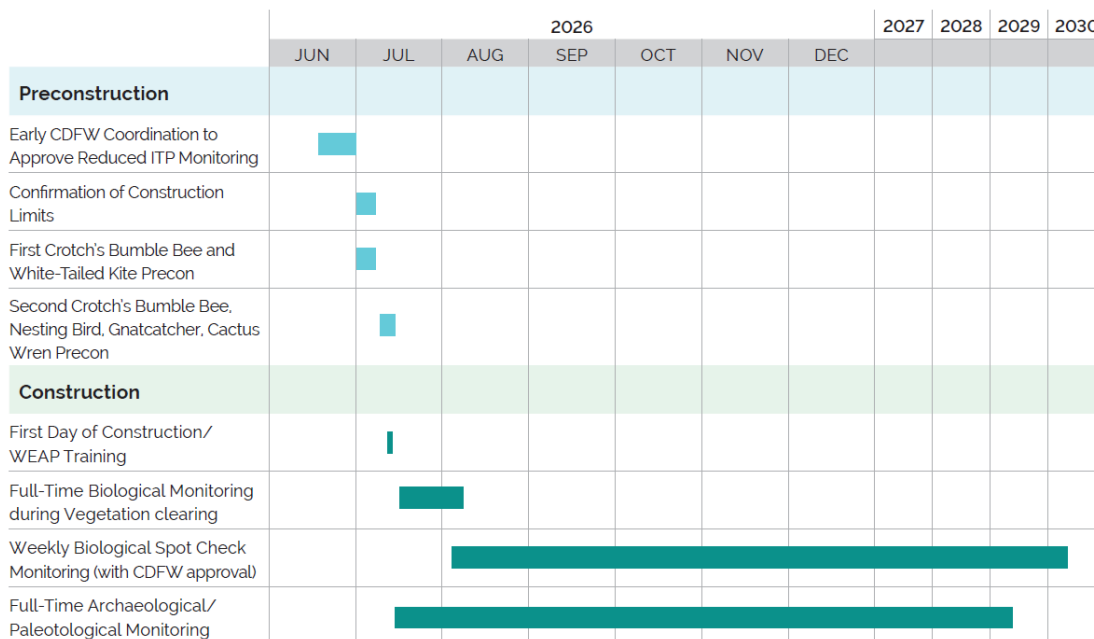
| | 2026 | | | | | | | 2027 | 2028 | 2029 | 203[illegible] |
|---|---|---|---|---|---|---|---|---|---|---|---|
| | JUN | JUL | AUG | SEP | OCT | NOV | DEC | | | | |
| **Preconstruction** | | | | | | | | | | | |
| Early CDFW Coordination to Approve Reduced ITP Monitoring | | | | | | | | | | | |
| Confirmation of Construction Limits | | | | | | | | | | | |
| First Crotch's Bumble Bee and White-Tailed Kite Precon | | | | | | | | | | | |
| Second Crotch's Bumble Bee, Nesting Bird, Gnatcatcher, Cactus Wren Precon | | | | | | | | | | | |
| **Construction** | | | | | | | | | | | |
| First Day of Construction/ WEAP Training | | | | | | | | | | | |
| Full-Time Biological Monitoring during Vegetation clearing | | | | | | | | | | | |
| Weekly Biological Spot Check Monitoring (with CDFW approval) | | | | | | | | | | | |
| Full-Time Archaeological/ Paleotological Monitoring | | | | | | | | | | | |